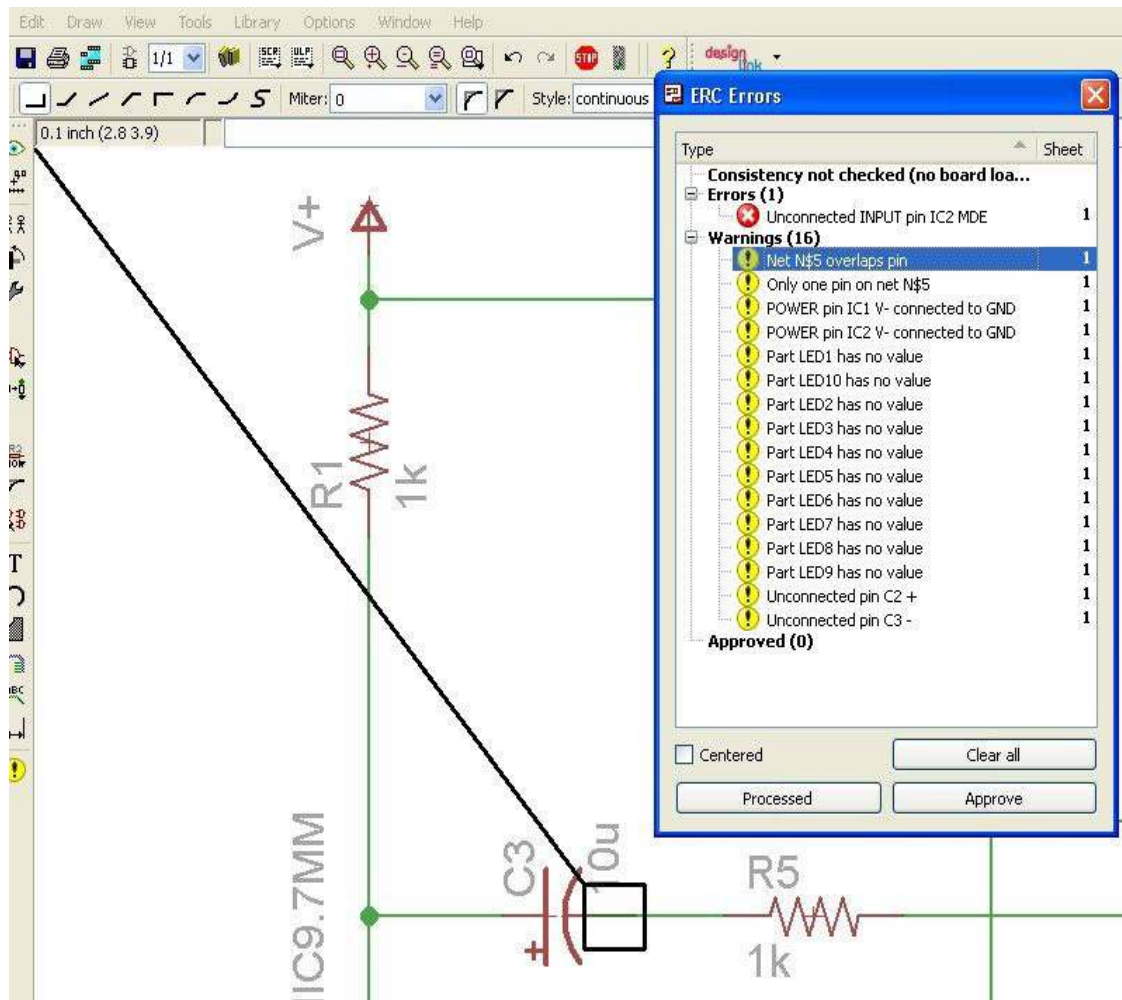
Edit Draw View Tools Library Options Window Help

1/1

design link

Miter: 0

Style: continuous

0.1 inch (2.8 3.9)

ERC Errors

| Type | Sheet |
|---|---|
| Consistency not checked (no board loa... | |
| Errors (1) | |
| Unconnected INPUT pin IC2 MDE | 1 |
| Warnings (16) | |
| Net N$5 overlaps pin | 1 |
| Only one pin on net N$5 | 1 |
| POWER pin IC1 V- connected to GND | 1 |
| POWER pin IC2 V- connected to GND | 1 |
| Part LED1 has no value | 1 |
| Part LED10 has no value | 1 |
| Part LED2 has no value | 1 |
| Part LED3 has no value | 1 |
| Part LED4 has no value | 1 |
| Part LED5 has no value | 1 |
| Part LED6 has no value | 1 |
| Part LED7 has no value | 1 |
| Part LED8 has no value | 1 |
| Part LED9 has no value | 1 |
| Unconnected pin C2 + | 1 |
| Unconnected pin C3 - | 1 |
| Approved (0) | |

Centered

Clear all

Processed

Approve

V+

R1

1k

MIC9.7MM

C3

10u

R5

1k